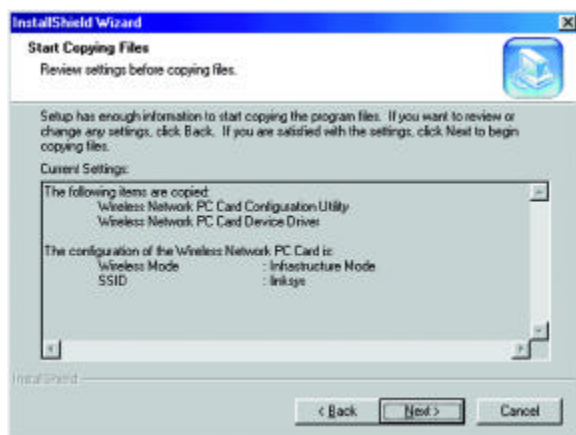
InstallShield Wizard

Start Copying Files

Review settings before copying files.

Setup has enough information to start copying the program files. If you want to review or change any settings, click Back. If you are satisfied with the settings, click Next to begin copying files.

Current Settings:

The following items are copied:
Wireless Network PC Card Configuration Utility
Wireless Network PC Card Device Driver

The configuration of the Wireless Network PC Card is:
Wireless Mode : Infrastructure Mode
SSID : linksys

InstallShield

< Back

Next >

Cancel